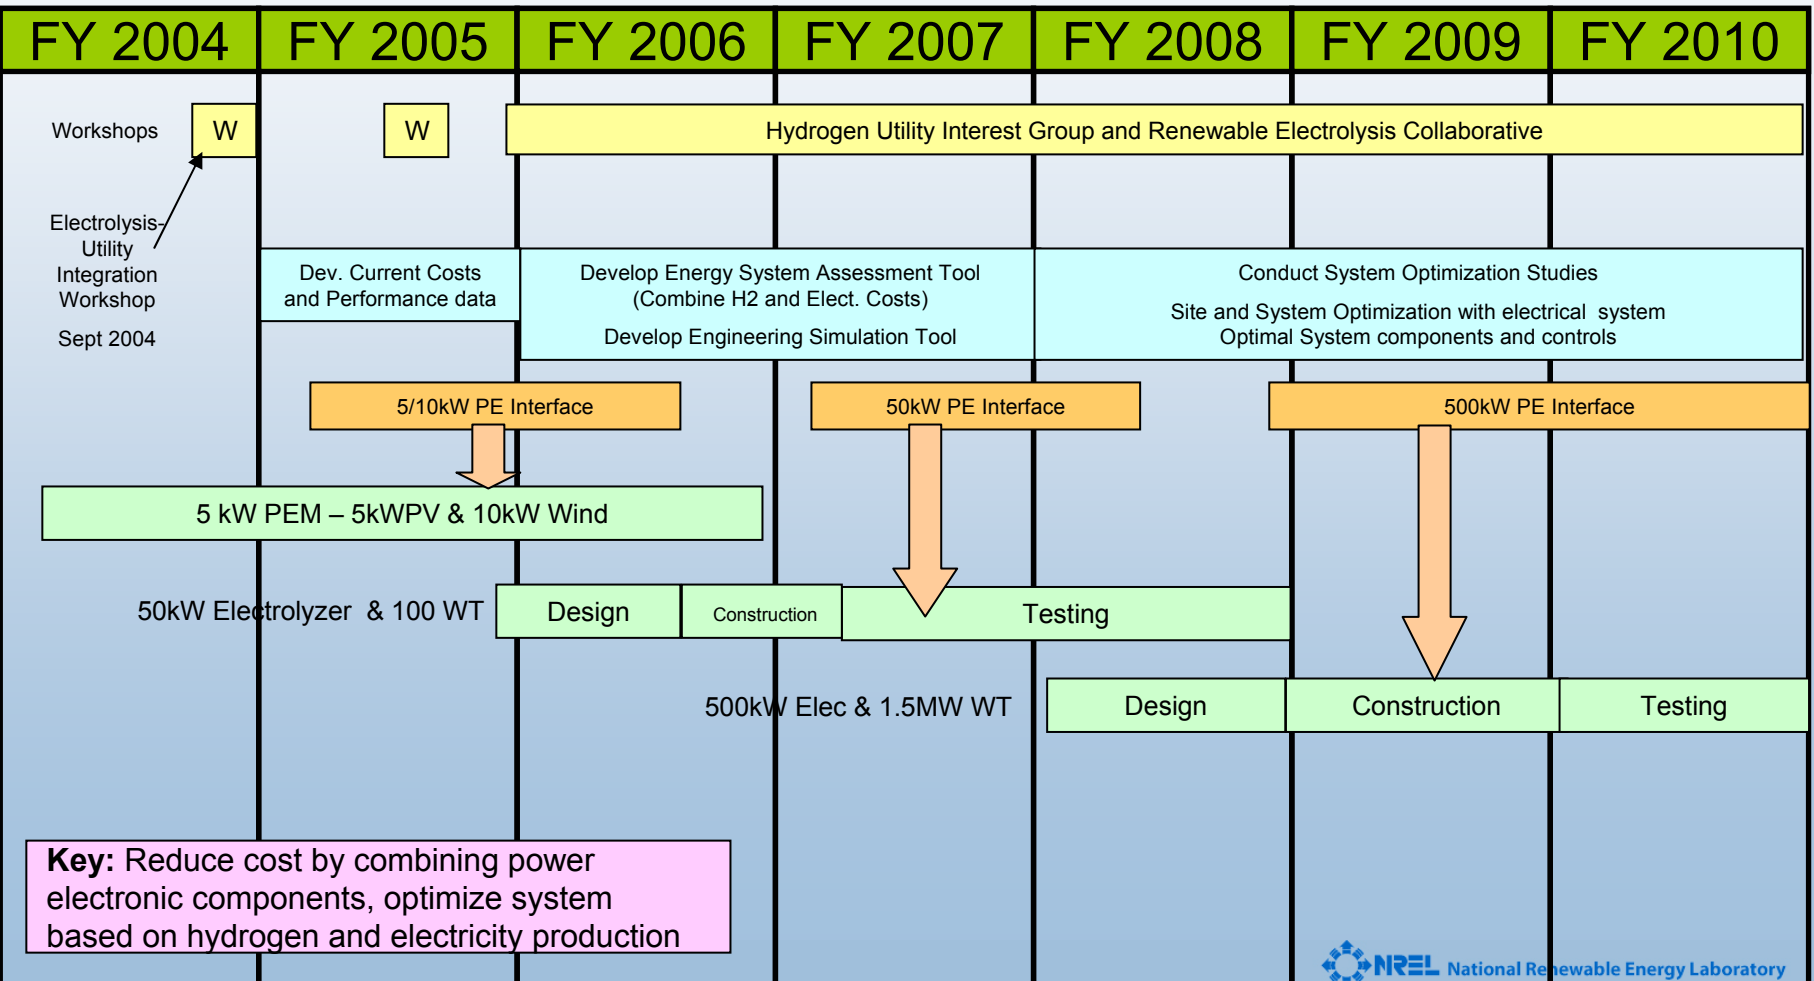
FY 2004 FY 2005 FY 2006 FY 2007 FY 2008 FY 2009 FY 2010

Workshops W W Hydrogen Utility Interest Group and Renewable Electrolysis Collaborative

Electrolysis-Utility Integration Workshop

Sept 2004

Dev. Current Costs and Performance data

Develop Energy System Assessment Tool (Combine H2 and Elect. Costs)

Develop Engineering Simulation Tool

Conduct System Optimization Studies

Site and System Optimization with electrical system
Optimal System components and controls

5/10kW PE Interface

50kW PE Interface

500kW PE Interface

5 kW PEM – 5kWPV & 10kW Wind

50kW Electrolyzer & 100 WT

Design

Construction

Testing

500kW Elec & 1.5MW WT

Design

Construction

Testing

**Key:** Reduce cost by combining power electronic components, optimize system based on hydrogen and electricity production

NREL National Renewable Energy Laboratory